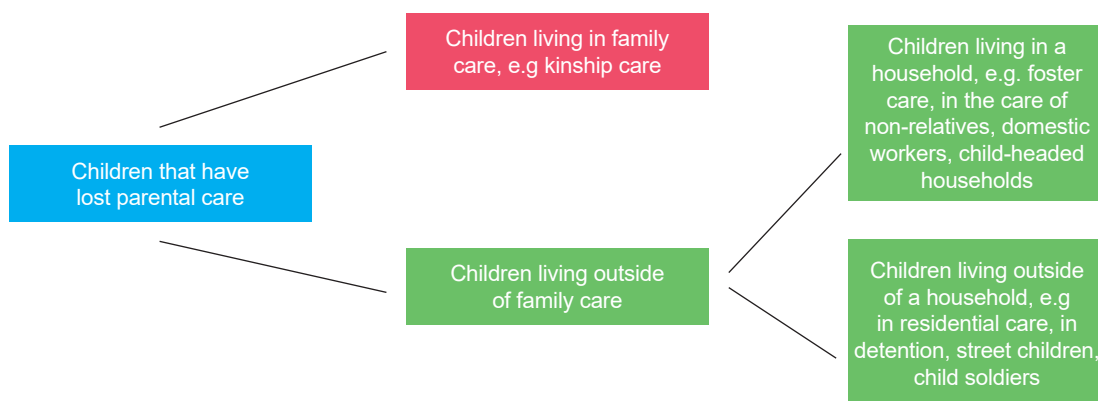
Children that have lost parental care

Children living in family care, e.g kinship care

Children living outside of family care

Children living in a household, e.g. foster care, in the care of non-relatives, domestic workers, child-headed households

Children living outside of a household, e.g in residential care, in detention, street children, child soldiers